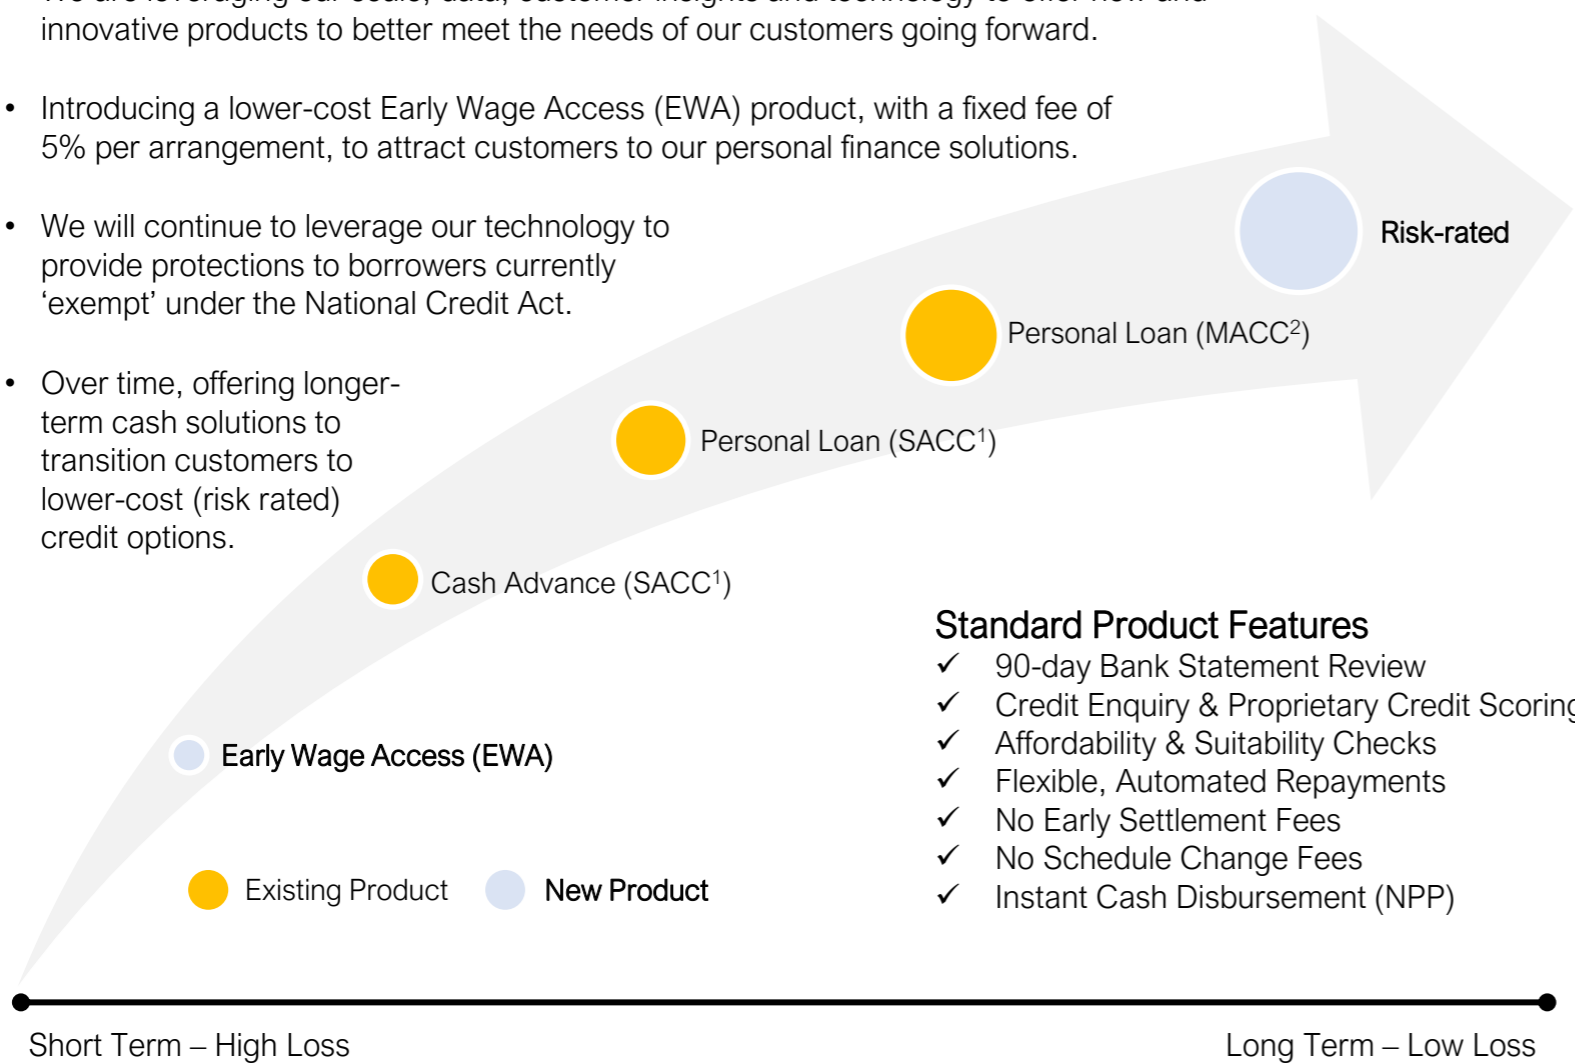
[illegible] innovative products to better meet the needs of our customers going forward.

• Introducing a lower-cost Early Wage Access (EWA) product, with a fixed fee of 5% per arrangement, to attract customers to our personal finance solutions.

• We will continue to leverage our technology to provide protections to borrowers currently ‘exempt’ under the National Credit Act.

• Over time, offering longer-term cash solutions to transition customers to lower-cost (risk rated) credit options.

Risk-rated

Personal Loan (MACC$^2$)

Personal Loan (SACC$^1$)

Cash Advance (SACC$^1$)

Early Wage Access (EWA)

Existing Product New Product

Standard Product Features
✓ 90-day Bank Statement Review
✓ Credit Enquiry & Proprietary Credit Scorin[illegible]
✓ Affordability & Suitability Checks
✓ Flexible, Automated Repayments
✓ No Early Settlement Fees
✓ No Schedule Change Fees
✓ Instant Cash Disbursement (NPP)

Short Term – High Loss

Long Term – Low Loss